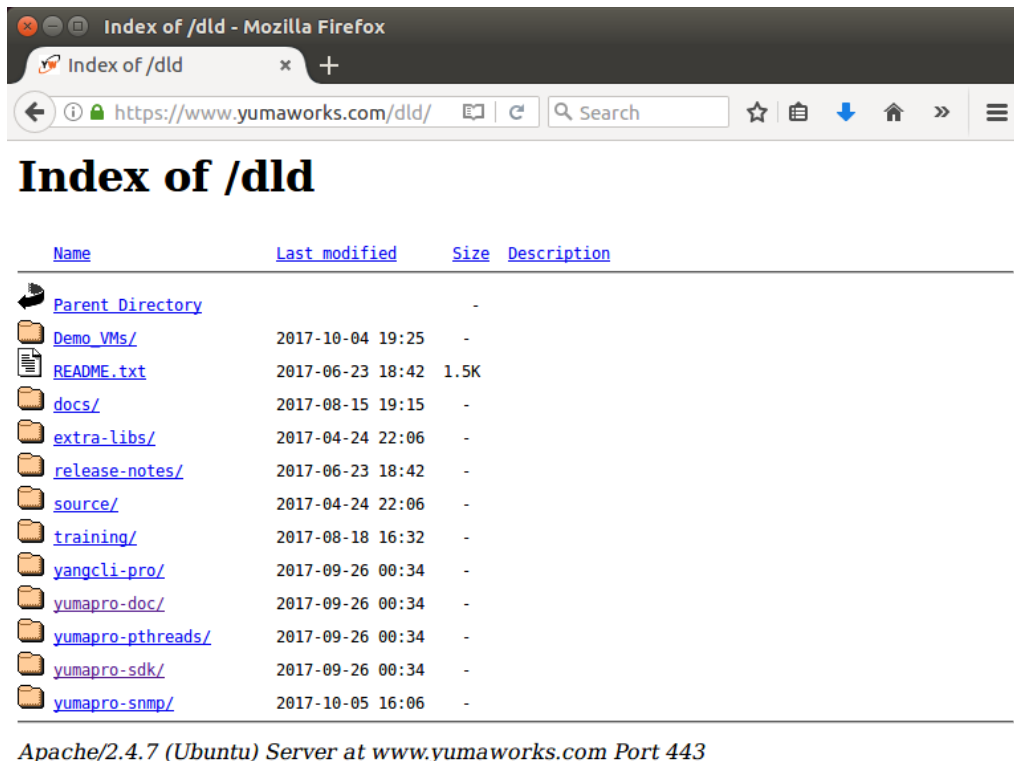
Index of /dld - Mozilla Firefox

Index of /dld

https://www.yumaworks.com/dld/

Search

# Index of /dld

| Name | Last modified | Size | Description |
|---|---|---|---|
| Parent Directory | | - | |
| Demo_VMs/ | 2017-10-04 19:25 | - | |
| README.txt | 2017-06-23 18:42 | 1.5K | |
| docs/ | 2017-08-15 19:15 | - | |
| extra-libs/ | 2017-04-24 22:06 | - | |
| release-notes/ | 2017-06-23 18:42 | - | |
| source/ | 2017-04-24 22:06 | - | |
| training/ | 2017-08-18 16:32 | - | |
| yangcli-pro/ | 2017-09-26 00:34 | - | |
| yumapro-doc/ | 2017-09-26 00:34 | - | |
| yumapro-pthreads/ | 2017-09-26 00:34 | - | |
| yumapro-sdk/ | 2017-09-26 00:34 | - | |
| yumapro-snmp/ | 2017-10-05 16:06 | - | |

Apache/2.4.7 (Ubuntu) Server at www.yumaworks.com Port 443